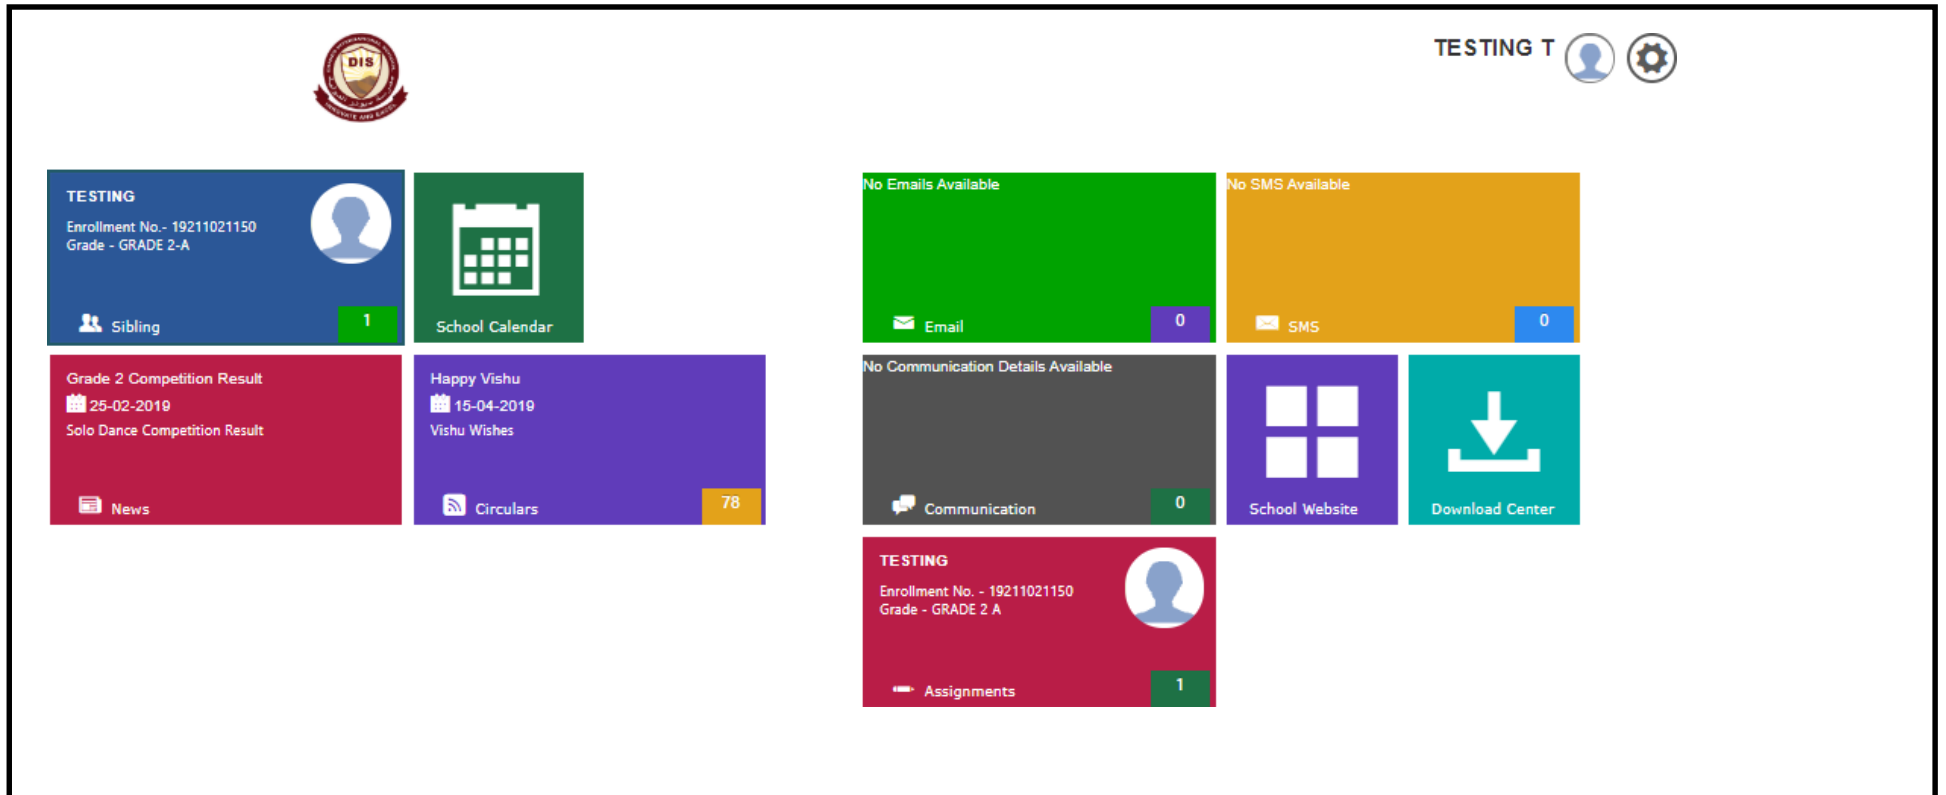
DIS

TESTING T

TESTING
Enrollment No.- 19211021150
Grade - GRADE 2-A

Sibling 1

School Calendar

No Emails Available

Email 0

No SMS Available

SMS 0

Grade 2 Competition Result
25-02-2019
Solo Dance Competition Result

News

Happy Vishu
15-04-2019
Vishu Wishes

Circulars 78

No Communication Details Available

Communication 0

School Website

Download Center

TESTING
Enrollment No. - 19211021150
Grade - GRADE 2 A

Assignments 1